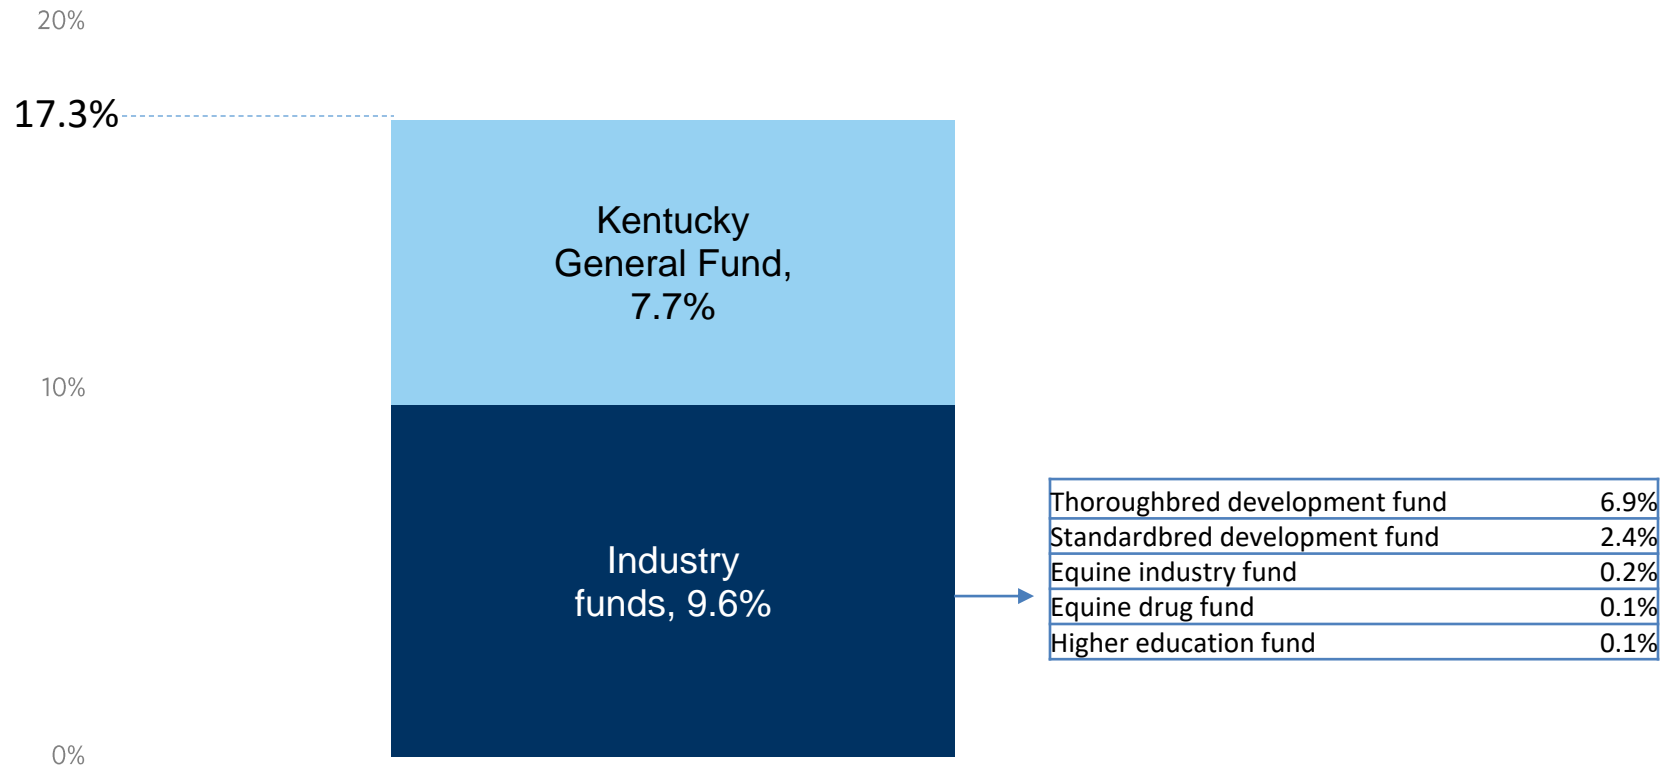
20%

17.3%

Kentucky General Fund, 7.7%

10%

Industry funds, 9.6%

0%

| Thoroughbred development fund | 6.9% |
|---|---|
| Standardbred development fund | 2.4% |
| Equine industry fund | 0.2% |
| Equine drug fund | 0.1% |
| Higher education fund | 0.1% |